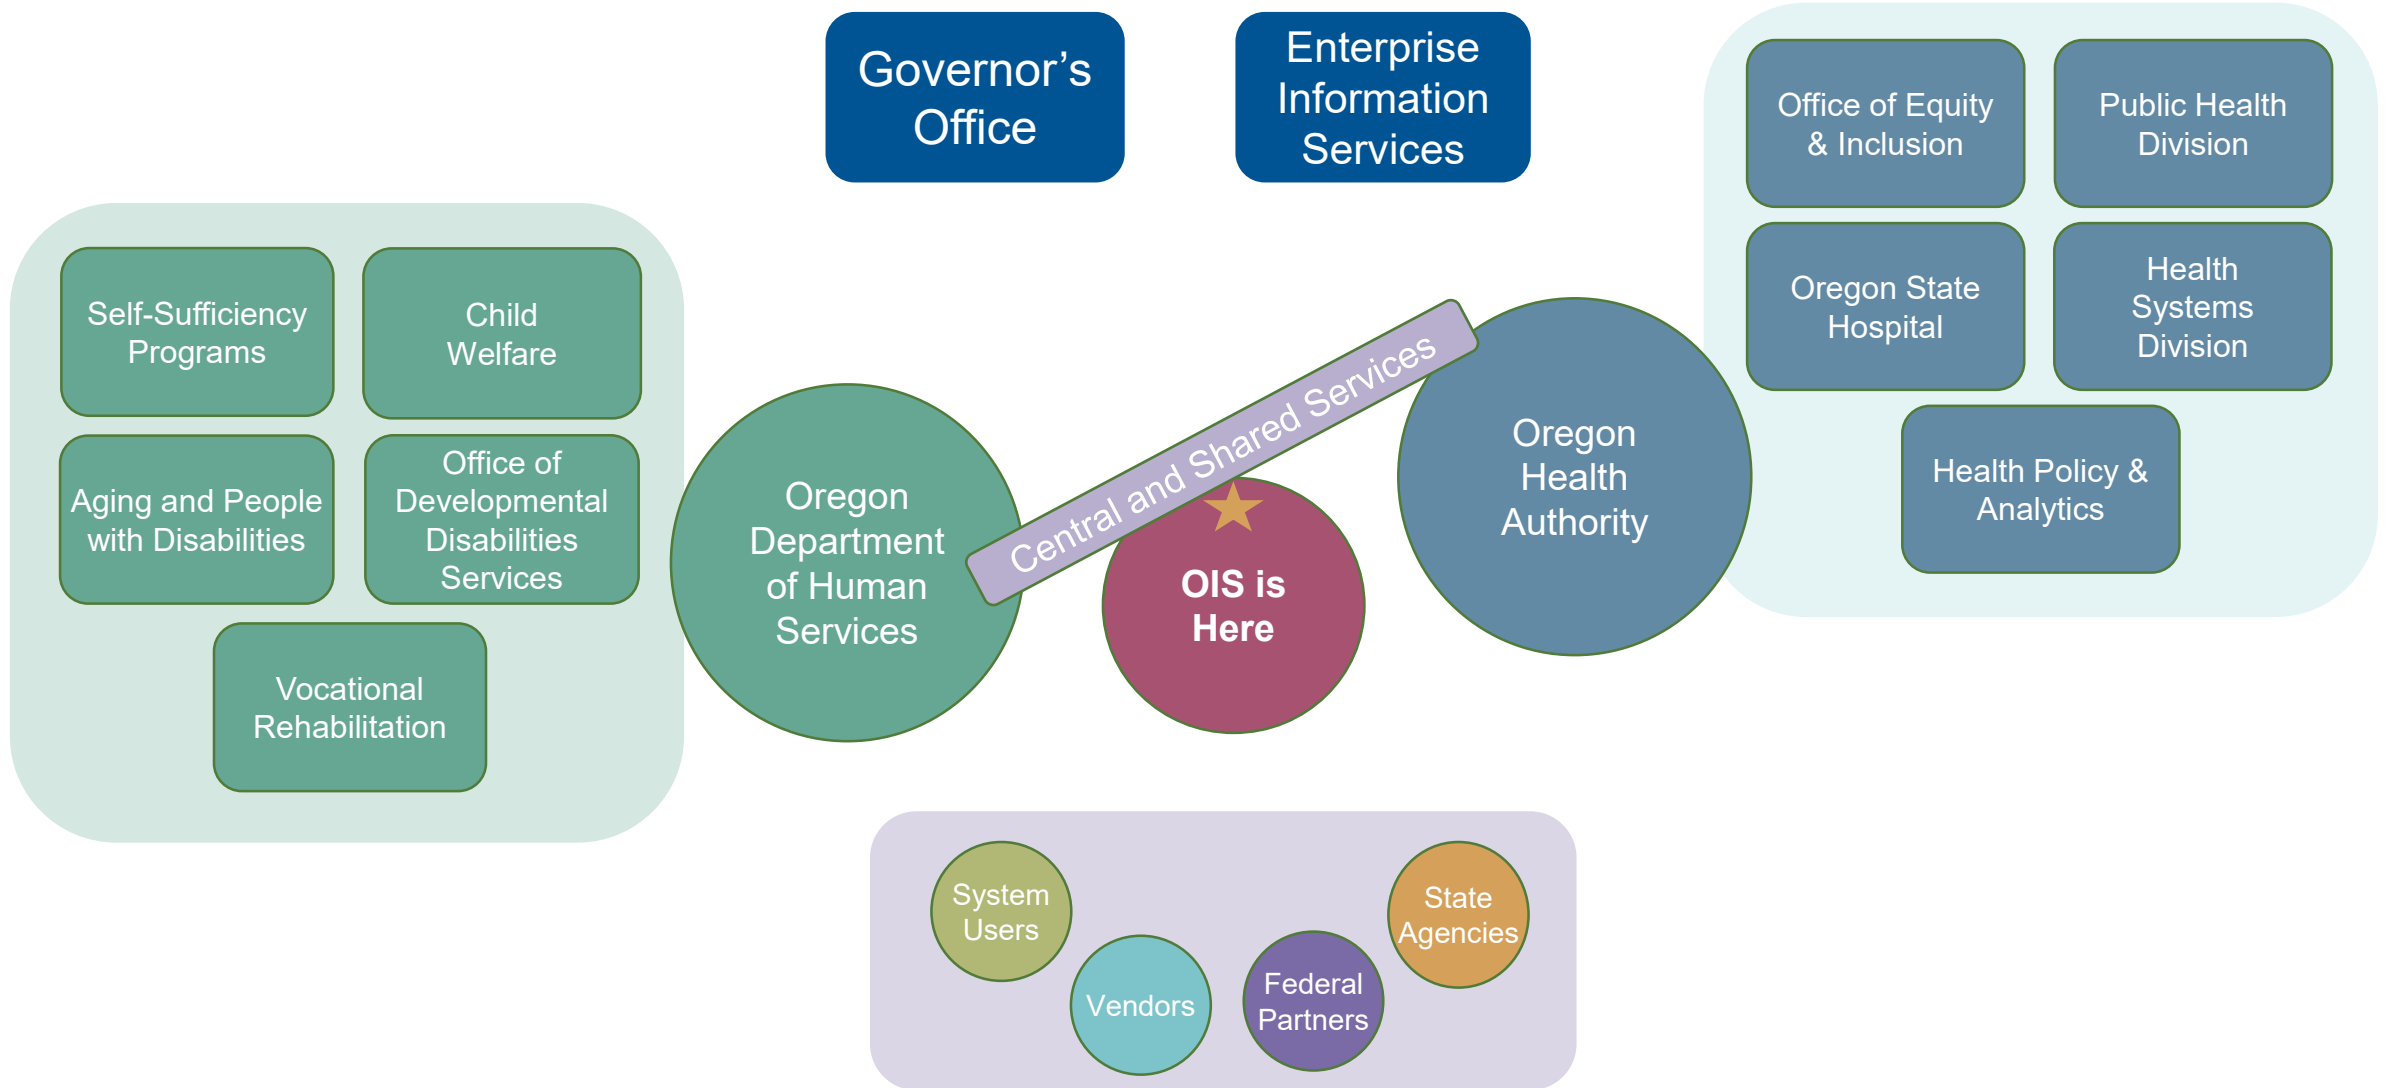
Governor's Office

Enterprise Information Services

Office of Equity & Inclusion

Public Health Division

Oregon State Hospital

Health Systems Division

Health Policy & Analytics

Self-Sufficiency Programs

Child Welfare

Aging and People with Disabilities

Office of Developmental Disabilities Services

Vocational Rehabilitation

Oregon Department of Human Services

Central and Shared Services

OIS is Here

Oregon Health Authority

System Users

Vendors

Federal Partners

State Agencies